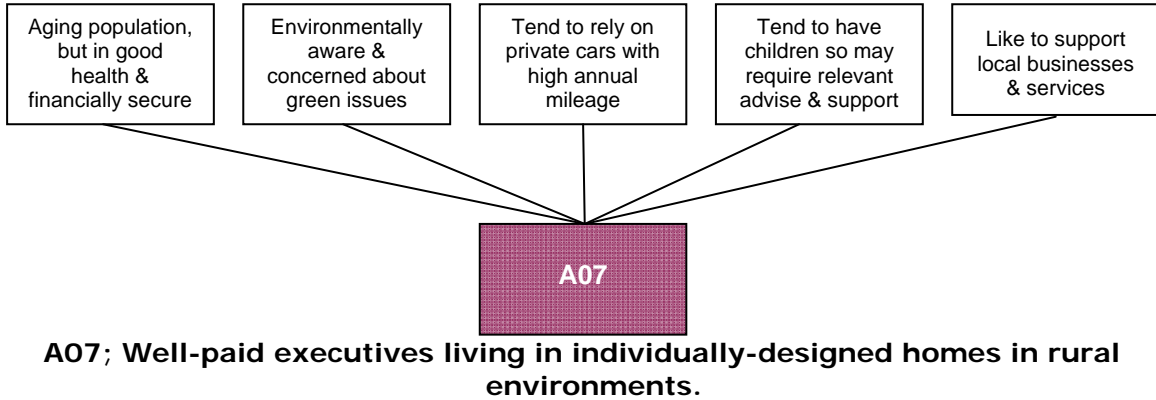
Aging population, but in good health & financially secure

Environmentally aware & concerned about green issues

Tend to rely on private cars with high annual mileage

Tend to have children so may require relevant advise & support

Like to support local businesses & services

A07

A07; Well-paid executives living in individually-designed homes in rural environments.